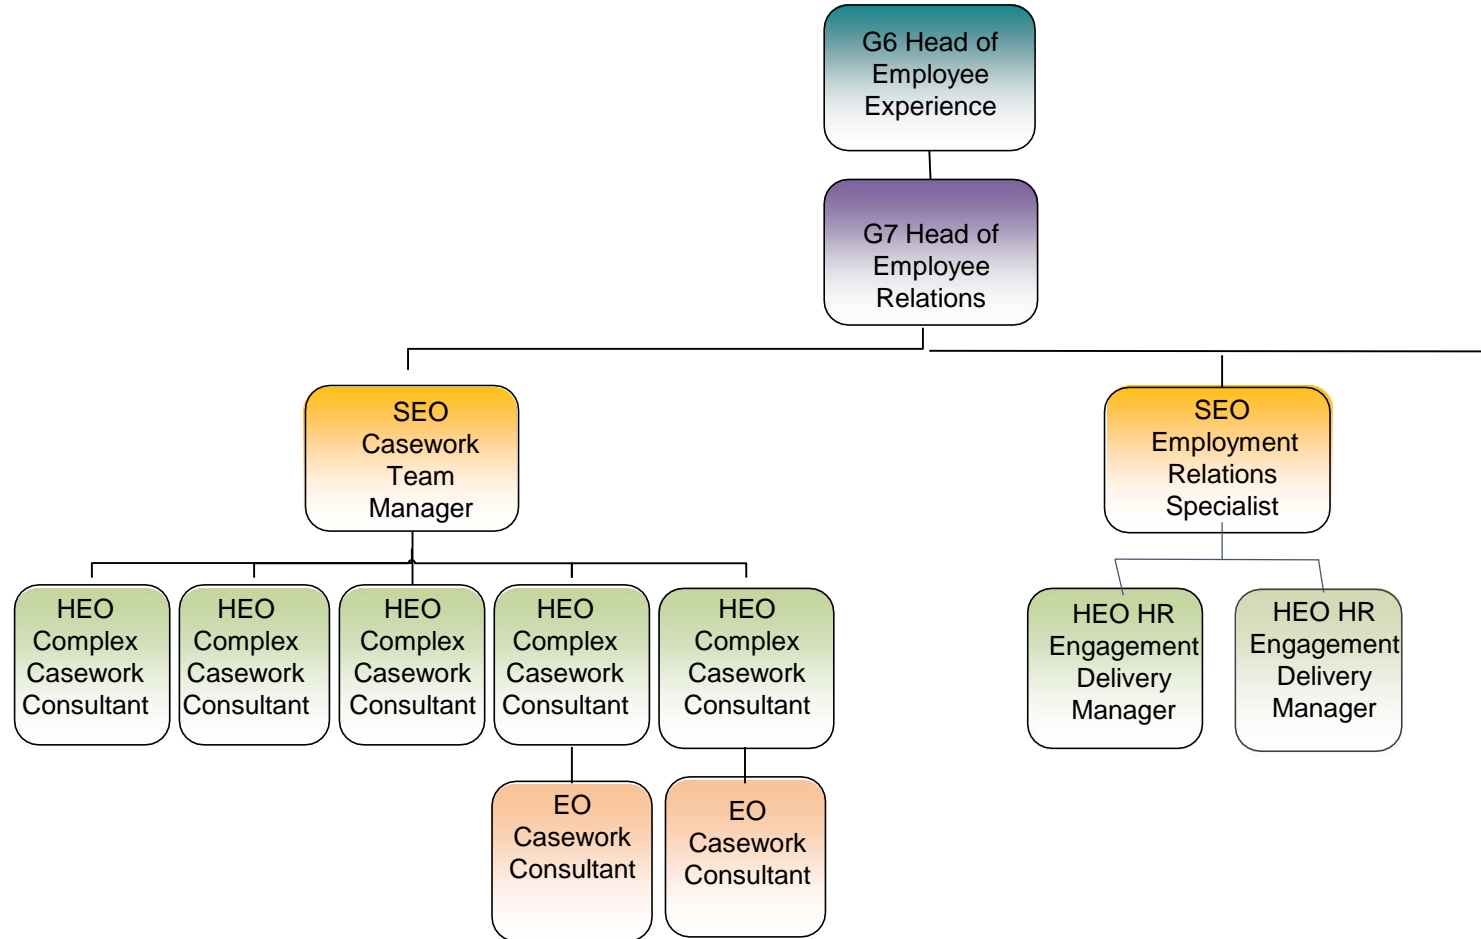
G6 Head of Employee Experience

G7 Head of Employee Relations

SEO Casework Team Manager

SEO Employment Relations Specialist

HEO Complex Casework Consultant

HEO Complex Casework Consultant

HEO Complex Casework Consultant

HEO Complex Casework Consultant

HEO Complex Casework Consultant

HEO HR Engagement Delivery Manager

HEO HR Engagement Delivery Manager

EO Casework Consultant

EO Casework Consultant